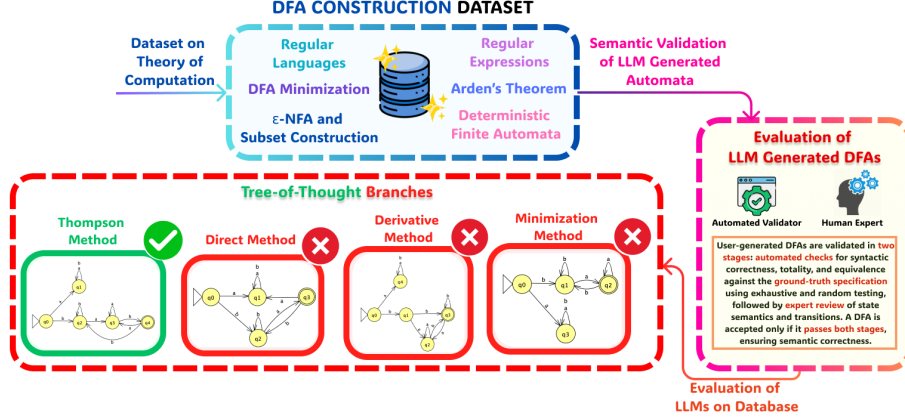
DFA CONSTRUCTION DATASET

Dataset on Theory of Computation

Regular Languages

DFA Minimization

ε-NFA and Subset Construction

Regular Expressions

Arden's Theorem

Deterministic Finite Automata

Semantic Validation of LLM Generated Automata

Evaluation of LLM Generated DFAs

Automated Validator

Human Expert

User-generated DFAs are validated in two stages: automated checks for syntactic correctness, totality, and equivalence against the ground-truth specification using exhaustive and random testing, followed by expert review of state semantics and transitions. A DFA is accepted only if it passes both stages, ensuring semantic correctness.

Tree-of-Thought Branches

Thompson Method

Direct Method

Derivative Method

Minimization Method

q0 q1 q2 q3 q4

Evaluation of LLMs on Database